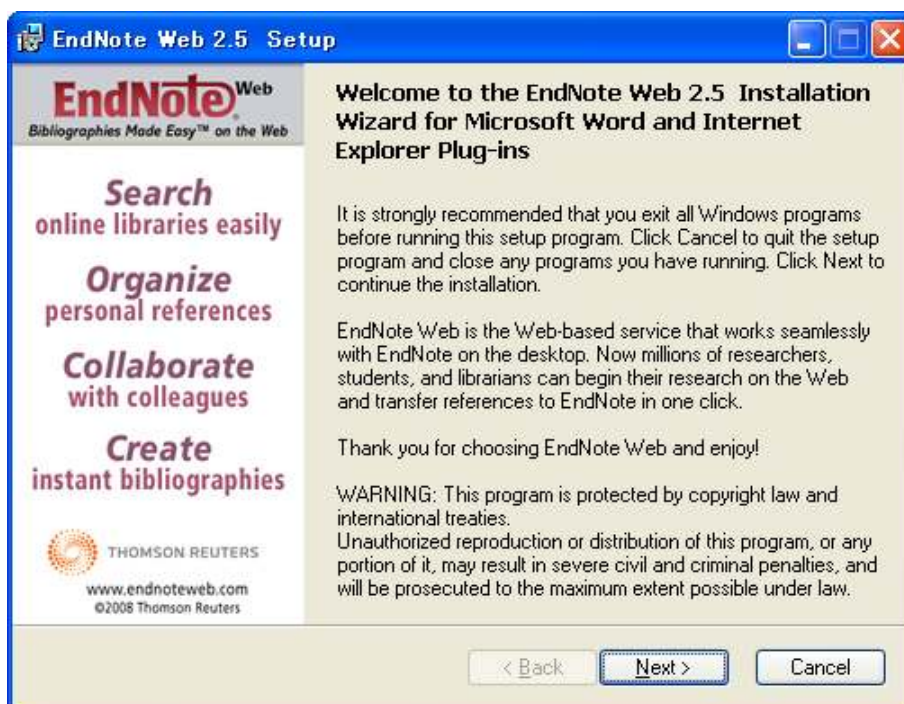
EndNote Web 2.5 Setup

EndNote Web
Bibliographies Made Easy™ on the Web

Search
online libraries easily

Organize
personal references

Collaborate
with colleagues

Create
instant bibliographies

THOMSON REUTERS

www.endnoteweb.com
©2008 Thomson Reuters

Welcome to the EndNote Web 2.5 Installation Wizard for Microsoft Word and Internet Explorer Plug-ins

It is strongly recommended that you exit all Windows programs before running this setup program. Click Cancel to quit the setup program and close any programs you have running. Click Next to continue the installation.

EndNote Web is the Web-based service that works seamlessly with EndNote on the desktop. Now millions of researchers, students, and librarians can begin their research on the Web and transfer references to EndNote in one click.

Thank you for choosing EndNote Web and enjoy!

WARNING: This program is protected by copyright law and international treaties.
Unauthorized reproduction or distribution of this program, or any portion of it, may result in severe civil and criminal penalties, and will be prosecuted to the maximum extent possible under law.

< Back
Next >
Cancel